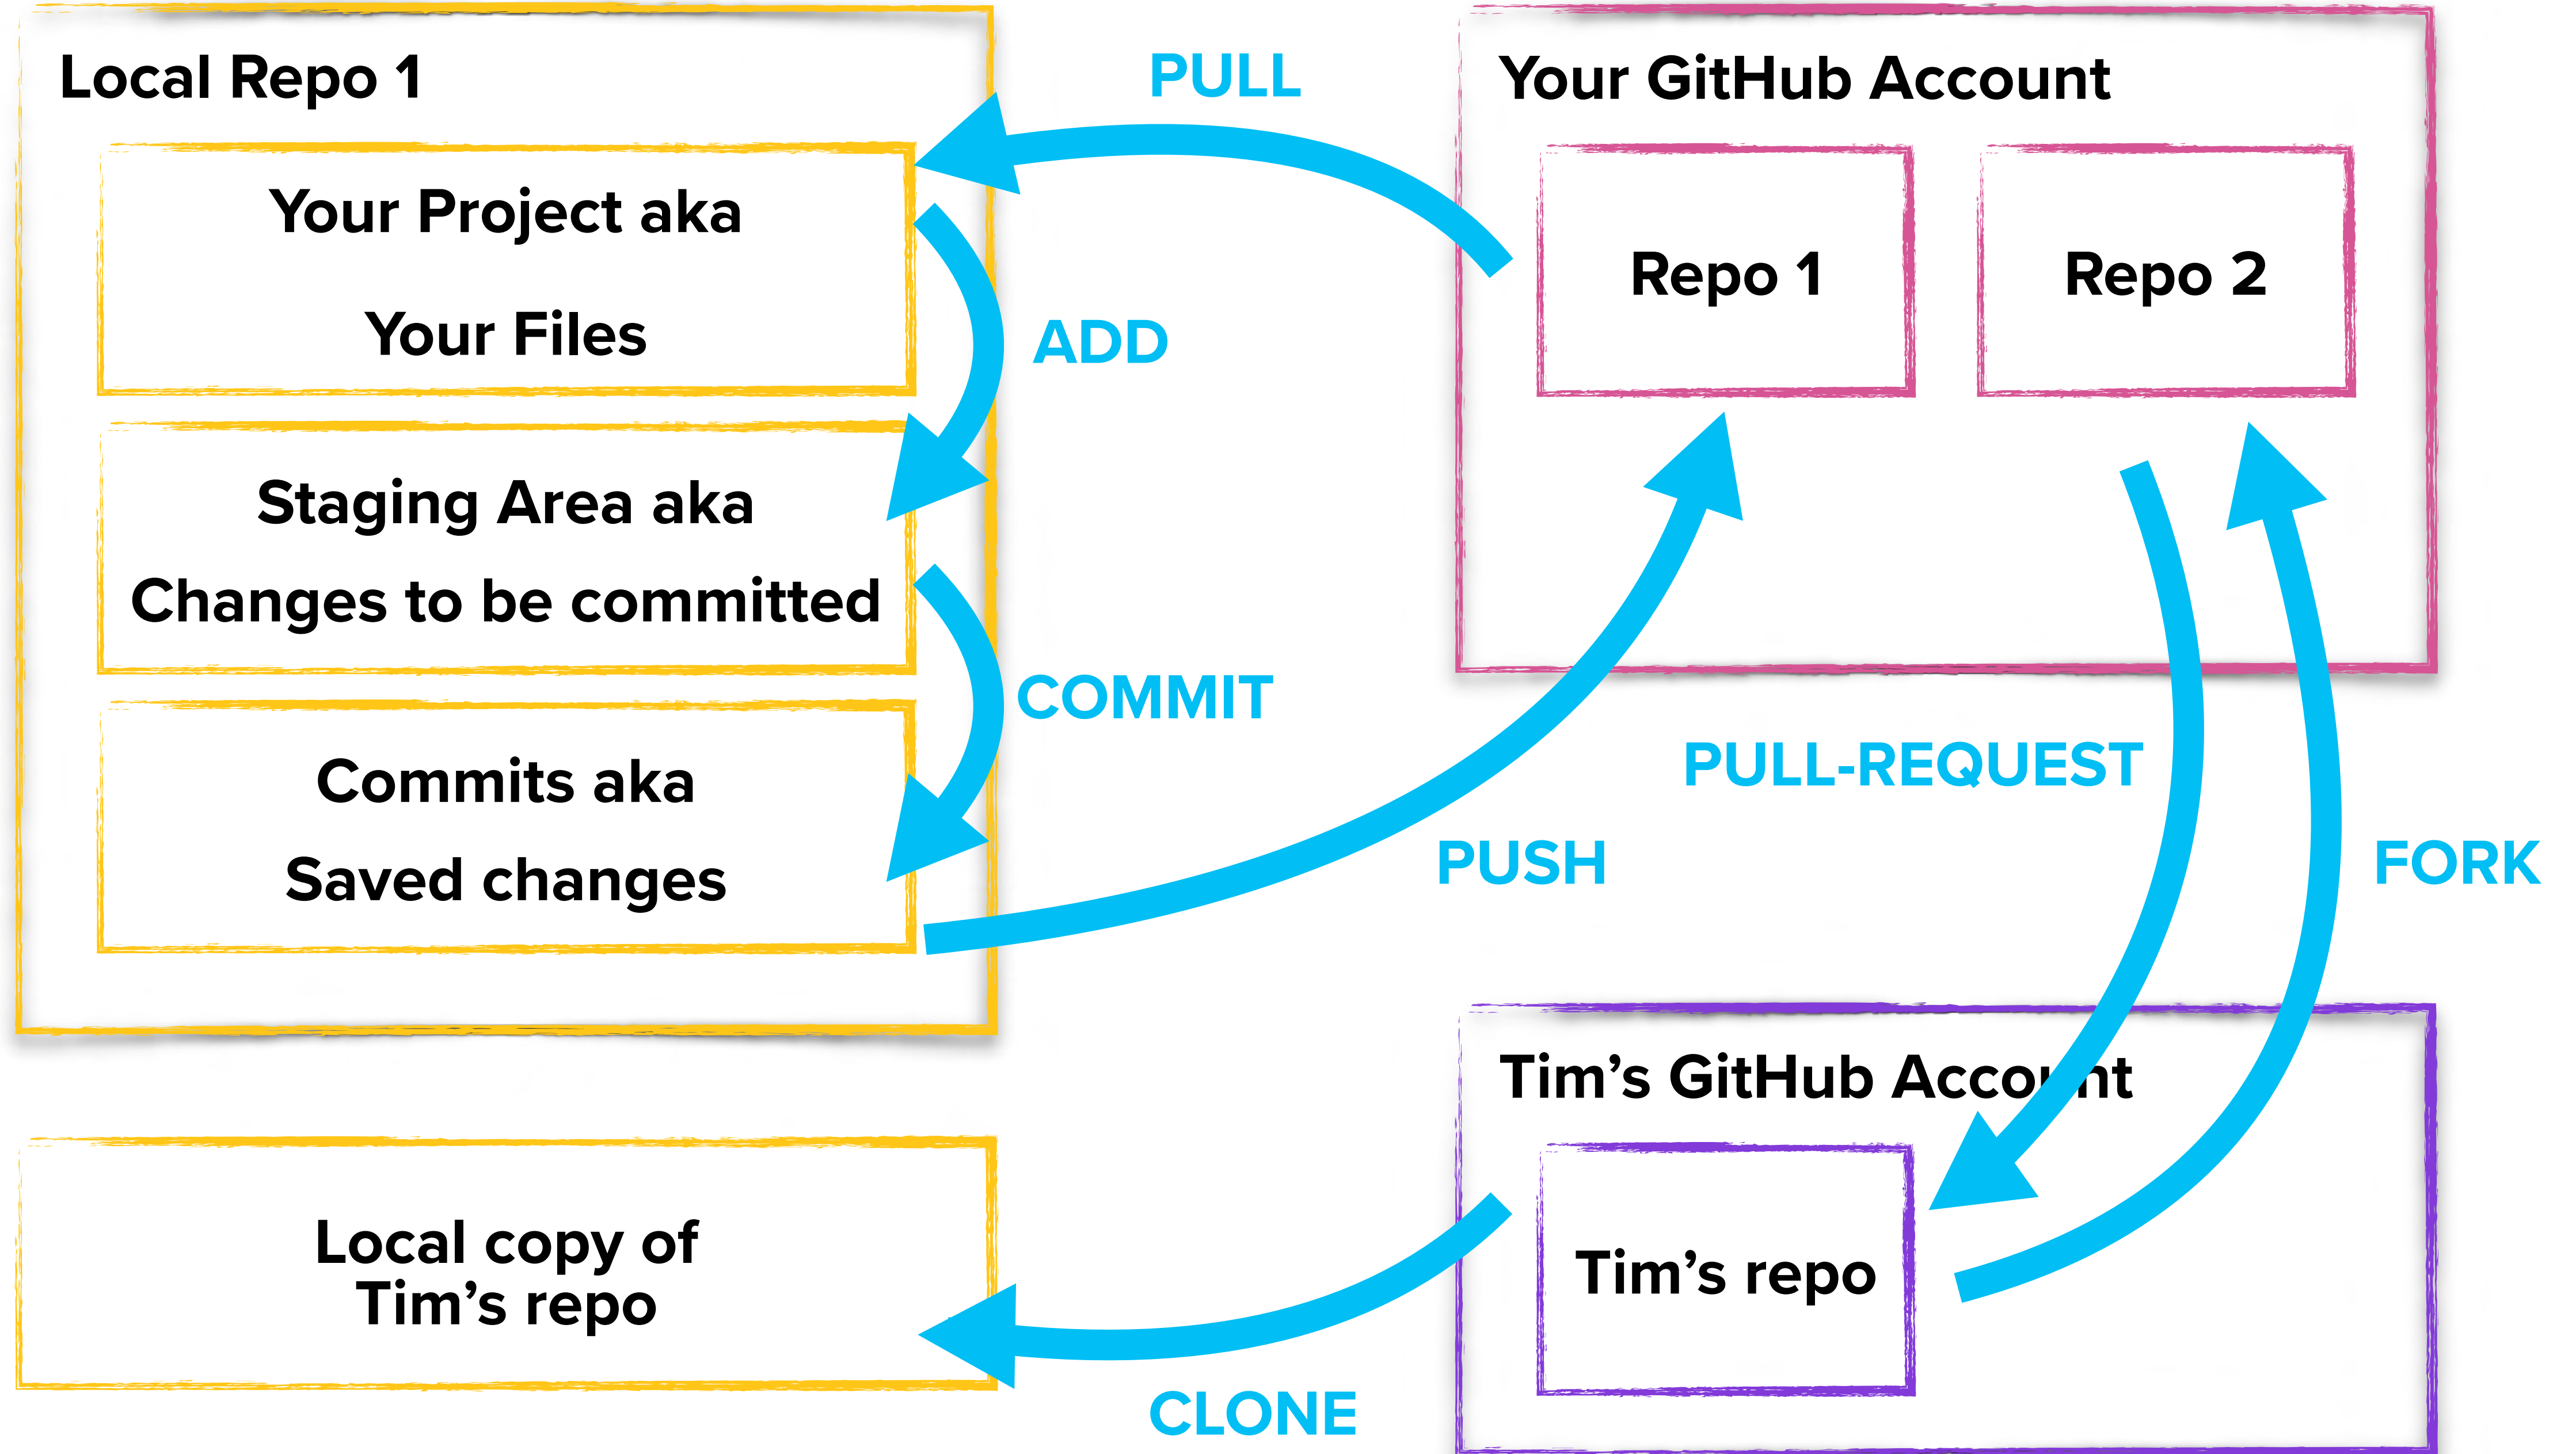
Local Repo 1

Your Project aka

Your Files

Staging Area aka

Changes to be committed

Commits aka

Saved changes

PULL

ADD

COMMIT

Your GitHub Account

Repo 1

Repo 2

PULL-REQUEST

PUSH

FORK

Tim's GitHub Account

Tim's repo

Local copy of Tim's repo

CLONE